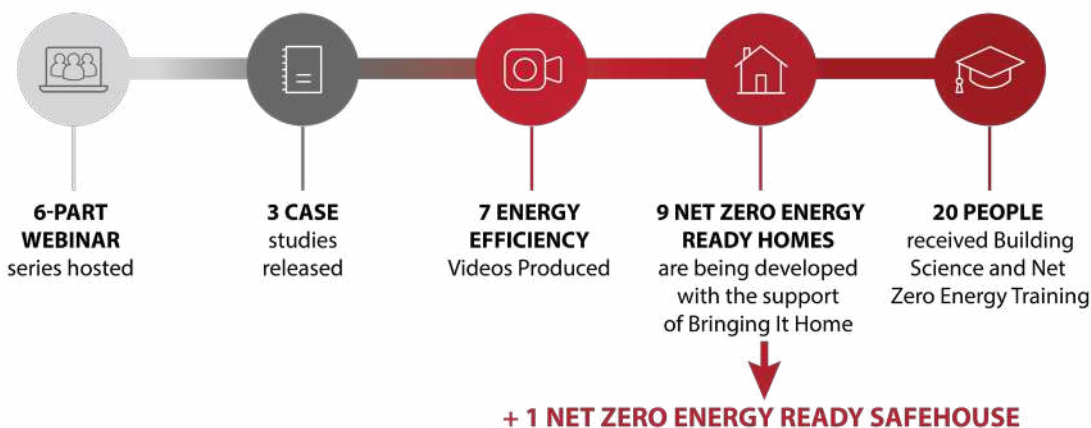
6-PART WEBINAR series hosted

3 CASE studies released

7 ENERGY EFFICIENCY Videos Produced

9 NET ZERO ENERGY READY HOMES are being developed with the support of Bringing It Home

20 PEOPLE received Building Science and Net Zero Energy Training

+ 1 NET ZERO ENERGY READY SAFEHOUSE